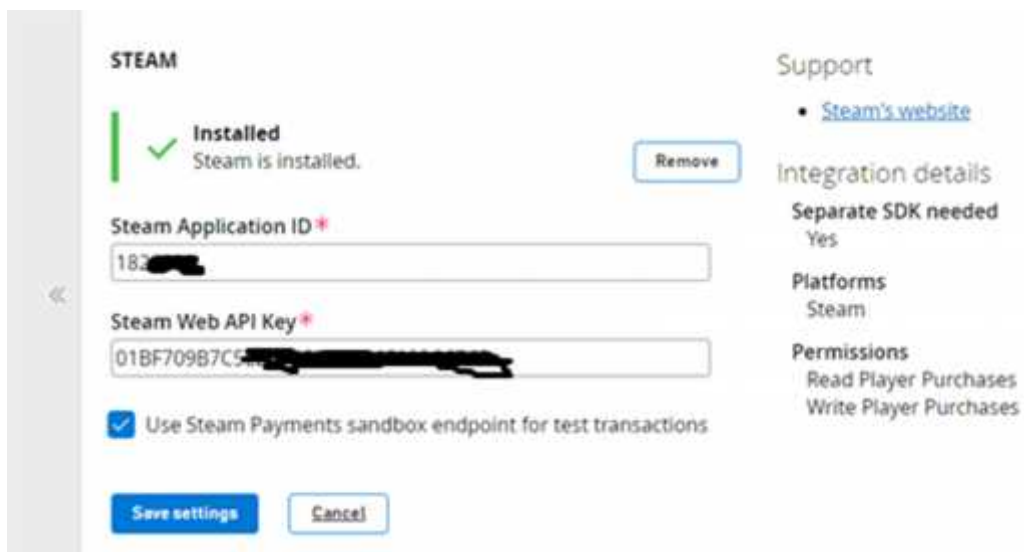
«

STEAM

Installed
Steam is installed.

Remove

Steam Application ID *

18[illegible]

Steam Web API Key *

01BF709B7C5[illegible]

Use Steam Payments sandbox endpoint for test transactions

Save settings

Cancel

Support

• Steam's website

Integration details

Separate SDK needed
Yes

Platforms
Steam

Permissions
Read Player Purchases
Write Player Purchases